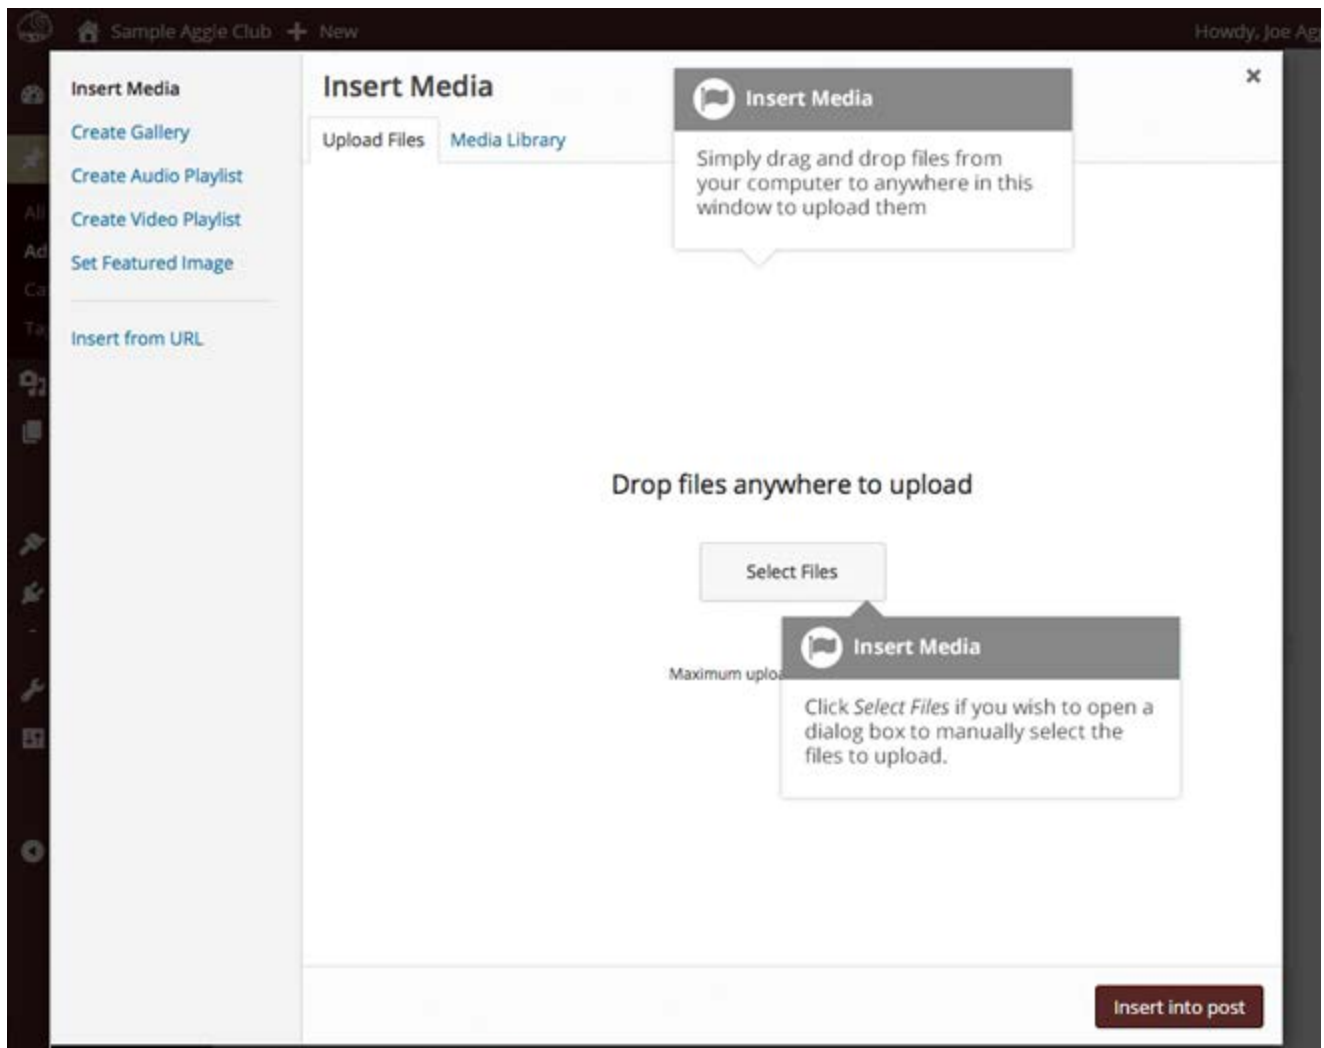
Sample Aggie Club + New

Howdy, Joe Ag

Insert Media
Create Gallery
Create Audio Playlist
Create Video Playlist
Set Featured Image
Insert from URL

Insert Media

×

Upload Files
Media Library

Insert Media

Simply drag and drop files from your computer to anywhere in this window to upload them

Drop files anywhere to upload

Select Files

Maximum uplo

Insert Media

Click *Select Files* if you wish to open a dialog box to manually select the files to upload.

Insert into post